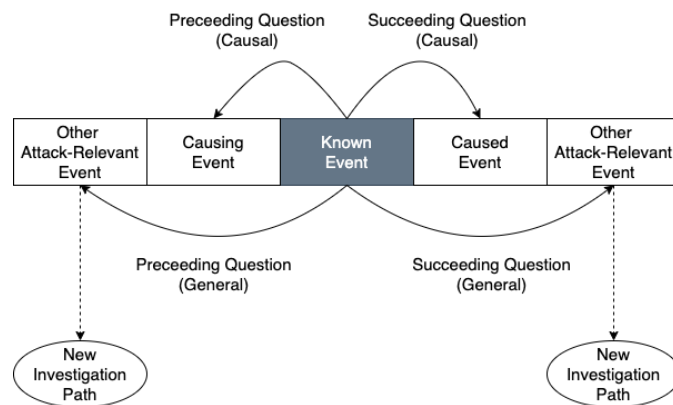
Preceeding Question (Causal)

Succeeding Question (Causal)

Other Attack-Relevant Event

Causing Event

Known Event

Caused Event

Other Attack-Relevant Event

Preceeding Question (General)

Succeeding Question (General)

New Investigation Path

New Investigation Path